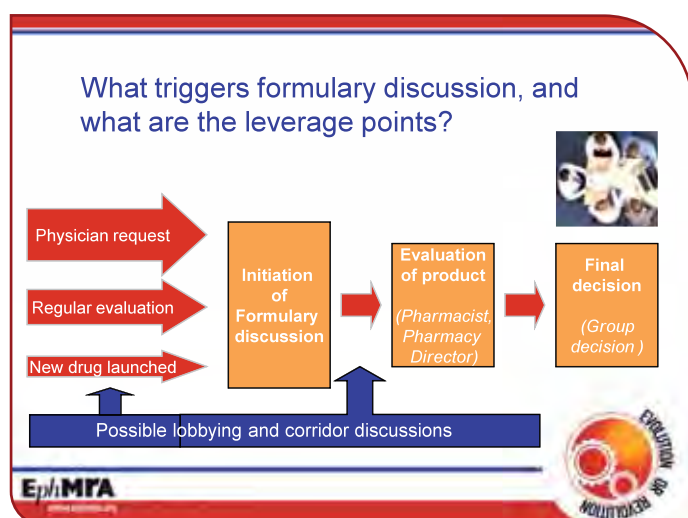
What triggers formulary discussion, and what are the leverage points?

Physician request

Regular evaluation

New drug launched

Initiation of Formulary discussion

Evaluation of product

(Pharmacist, Pharmacy Director)

Final decision

(Group decision )

Possible lobbying and corridor discussions

EphMRA

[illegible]

EVOLUTION OR REVOLUTION